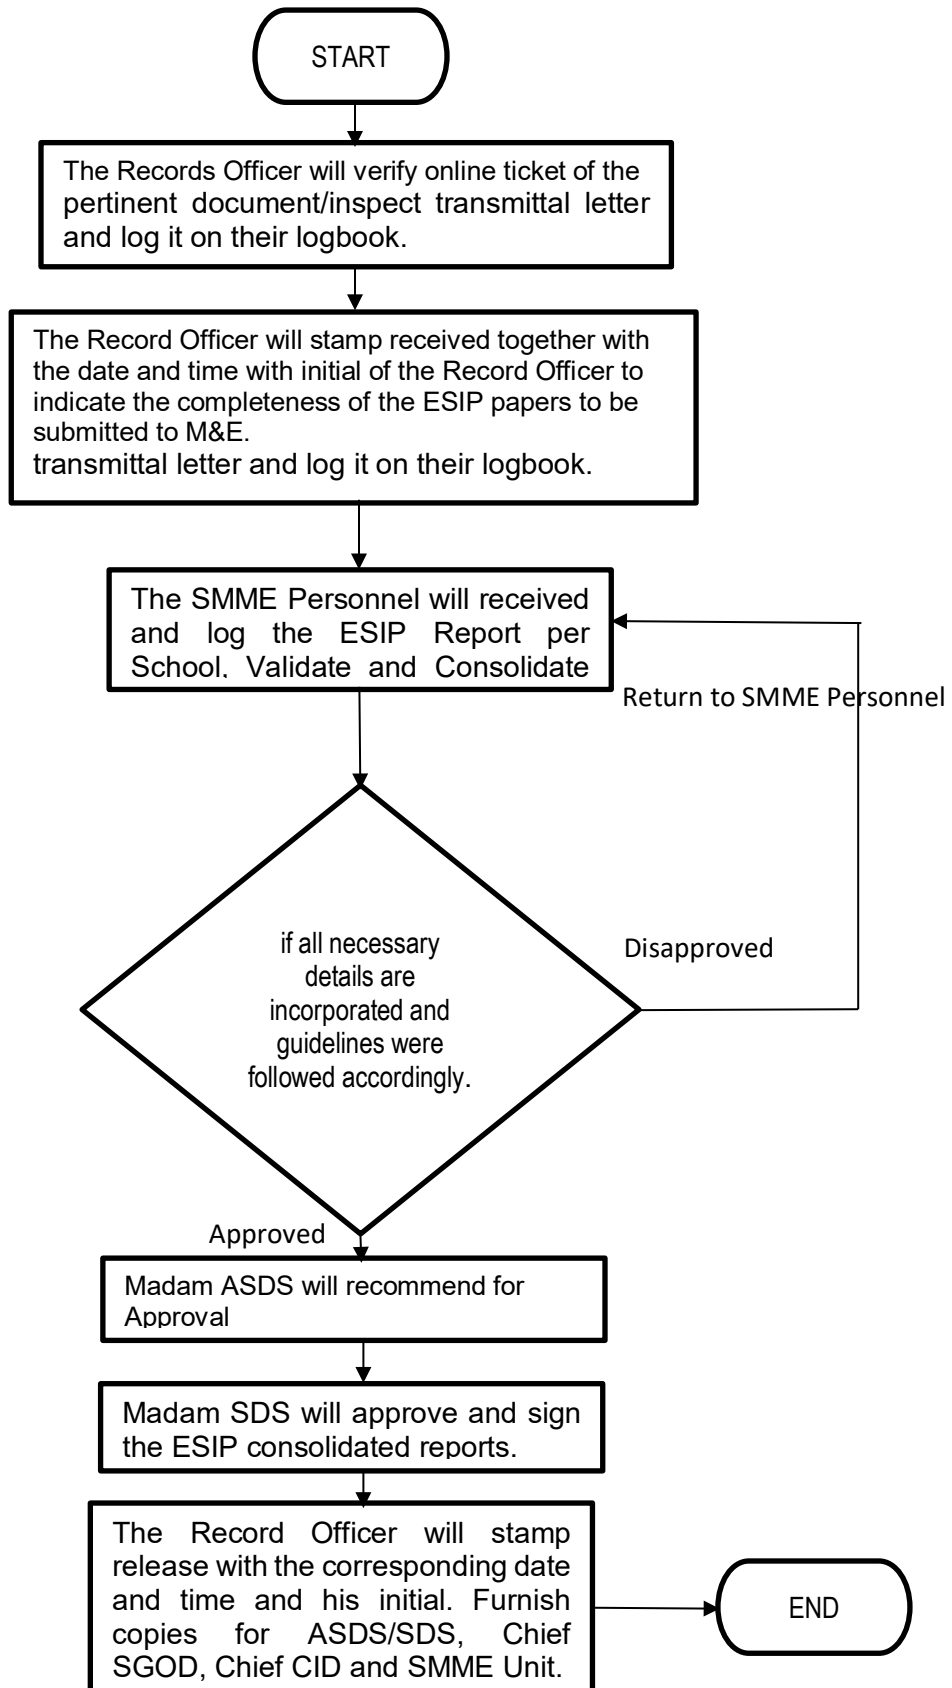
START

The Records Officer will verify online ticket of the pertinent document/inspect transmittal letter and log it on their logbook.

The Record Officer will stamp received together with the date and time with initial of the Record Officer to indicate the completeness of the ESIP papers to be submitted to M&E.
transmittal letter and log it on their logbook.

The SMME Personnel will received and log the ESIP Report per School, Validate and Consolidate

Return to SMME Personnel

if all necessary details are incorporated and guidelines were followed accordingly.

Disapproved

Approved

Madam ASDS will recommend for Approval

Madam SDS will approve and sign the ESIP consolidated reports.

The Record Officer will stamp release with the corresponding date and time and his initial. Furnish copies for ASDS/SDS, Chief SGOD, Chief CID and SMME Unit.

END